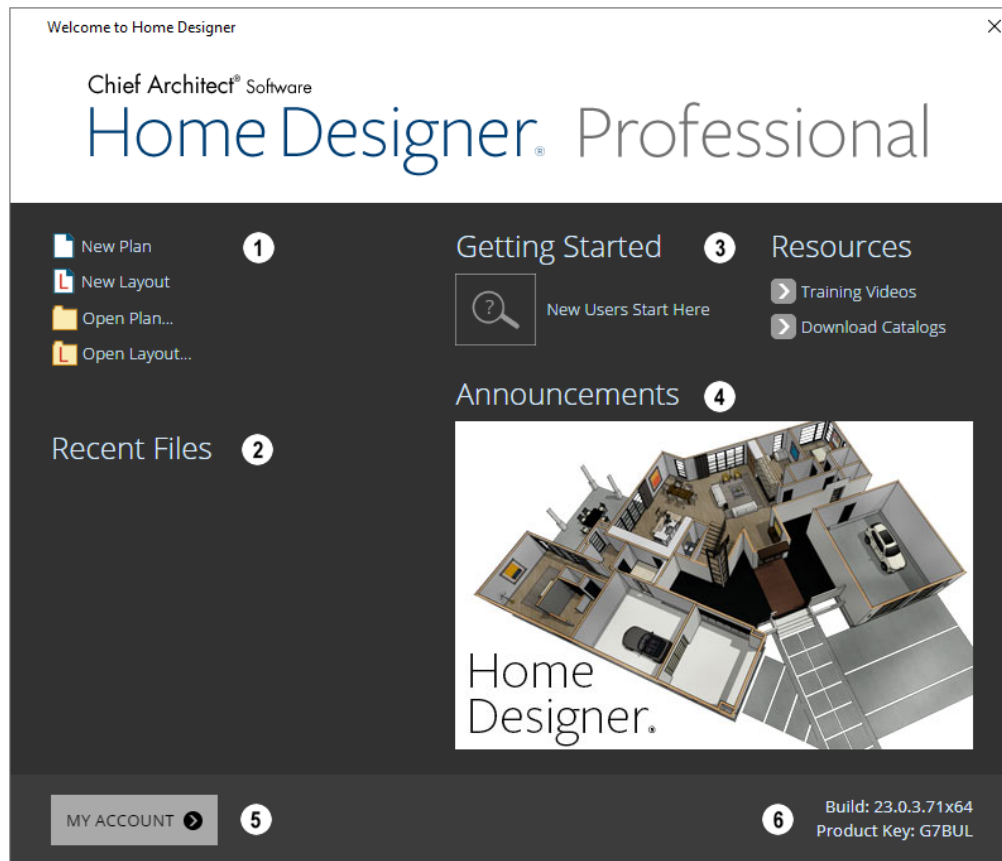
Welcome to Home Designer

Chief Architect® Software
Home Designer® Professional

New Plan
New Layout
Open Plan...
Open Layout...

1

Recent Files 2

Getting Started 3

New Users Start Here

Resources

Training Videos
Download Catalogs

Announcements 4

Home Designer®

MY ACCOUNT 5

6 Build: 23.0.3.71x64
Product Key: G7BUL